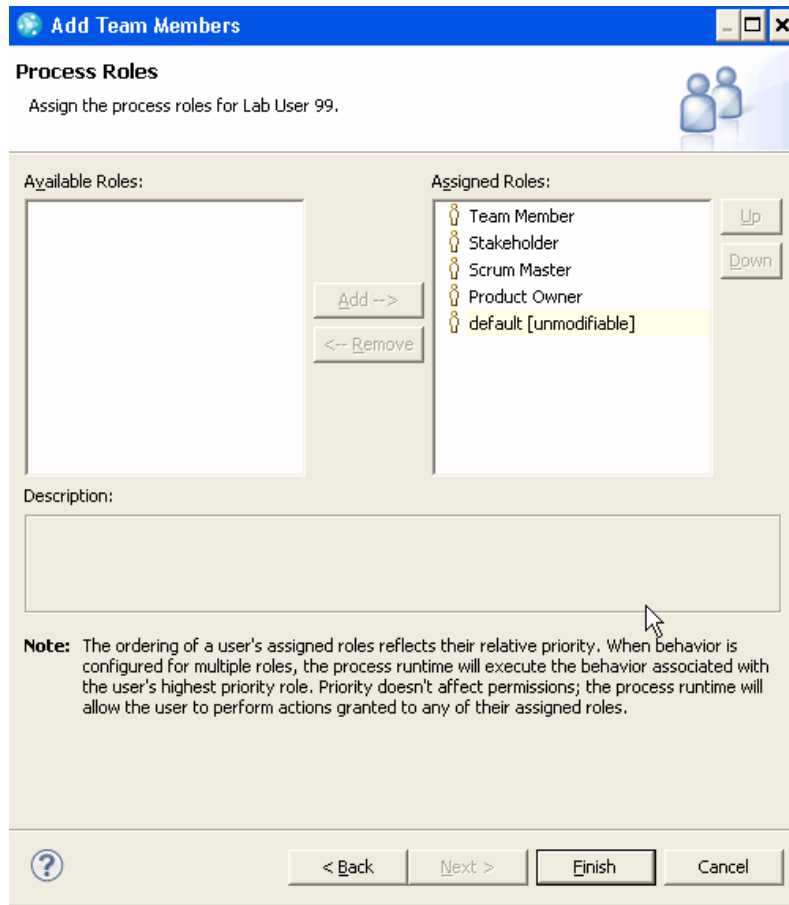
Add Team Members

Process Roles

Assign the process roles for Lab User 99.

Available Roles:

Assigned Roles:

Team Member
Stakeholder
Scrum Master
Product Owner
default [unmodifiable]

Add -->

<-- Remove

Up

Down

Description:

**Note:** The ordering of a user's assigned roles reflects their relative priority. When behavior is configured for multiple roles, the process runtime will execute the behavior associated with the user's highest priority role. Priority doesn't affect permissions; the process runtime will allow the user to perform actions granted to any of their assigned roles.

< Back

Next >

Finish

Cancel